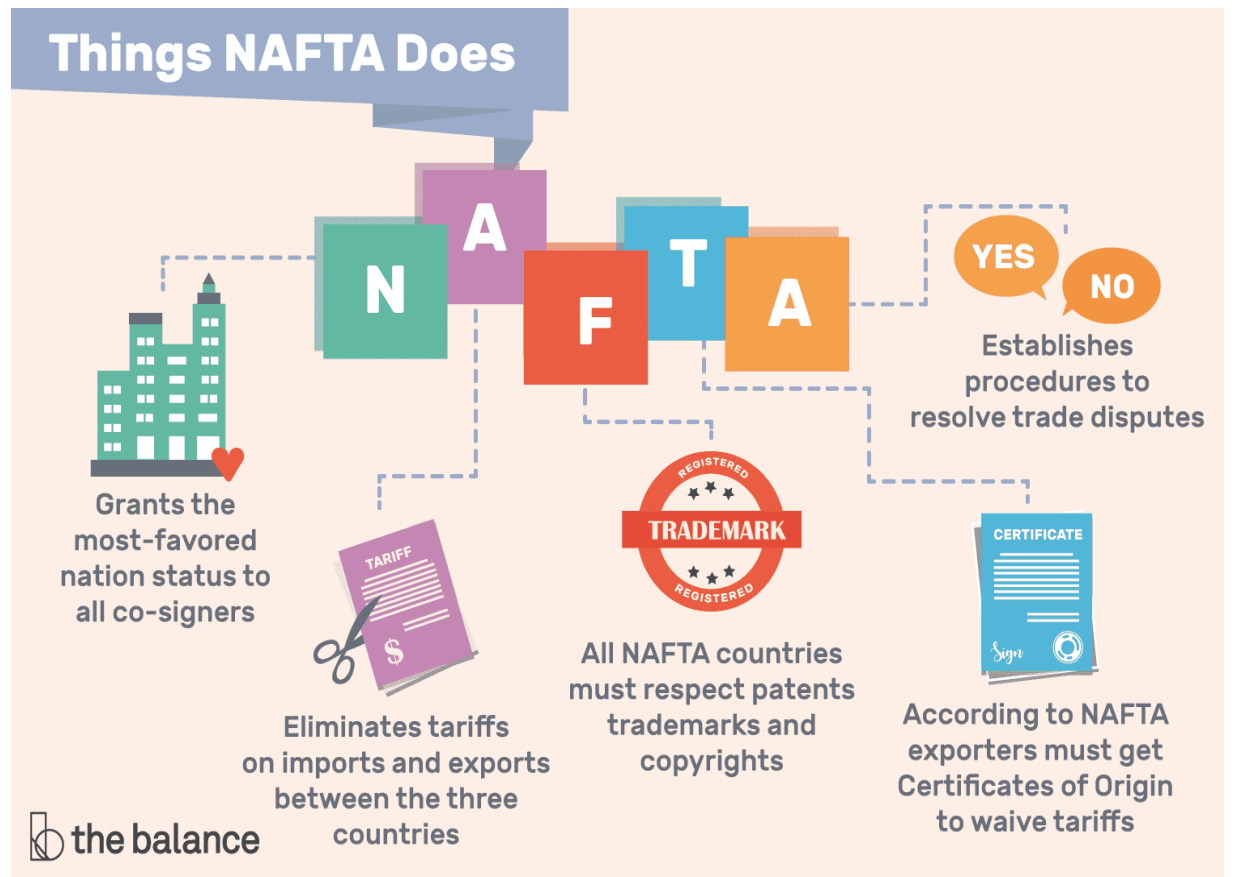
Things NAFTA Does

N A F T A

YES NO

Establishes procedures to resolve trade disputes

Grants the most-favored nation status to all co-signers

TARIFF

$

Eliminates tariffs on imports and exports between the three countries

REGISTERED TRADEMARK REGISTERED

All NAFTA countries must respect patents trademarks and copyrights

CERTIFICATE

Sign

According to NAFTA exporters must get Certificates of Origin to waive tariffs

the balance